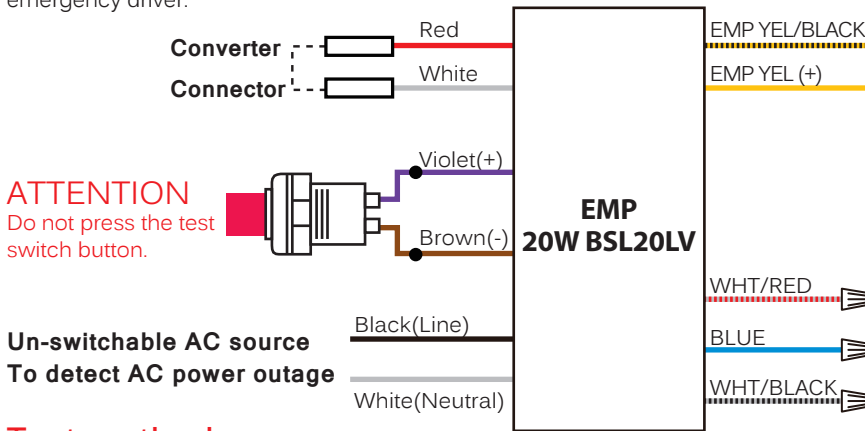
emergency driver.

Converter
Connector

Red
White

EMP YEL/BLACK
EMP YEL (+)

Violet(+)
Brown(-)

ATTENTION
Do not press the test switch button.

EMP
20W BSL20LV

WHT/RED
BLUE
WHT/BLACK

Black(Line)
White(Neutral)

Un-switchable AC source
To detect AC power outage

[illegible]